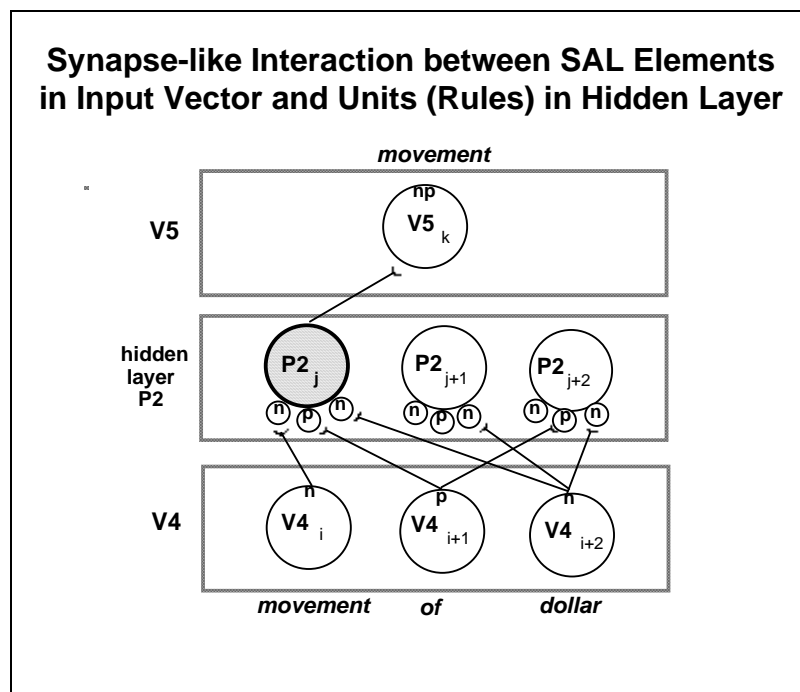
Synapse-like Interaction between SAL Elements in Input Vector and Units (Rules) in Hidden Layer

movement

V5

np

$V5_k$

hidden layer P2

$P2_j$

$P2_{j+1}$

$P2_{j+2}$

n p n

n p n

n p n

V4

n

$V4_i$

p

$V4_{i+1}$

n

$V4_{i+2}$

movement of dollar